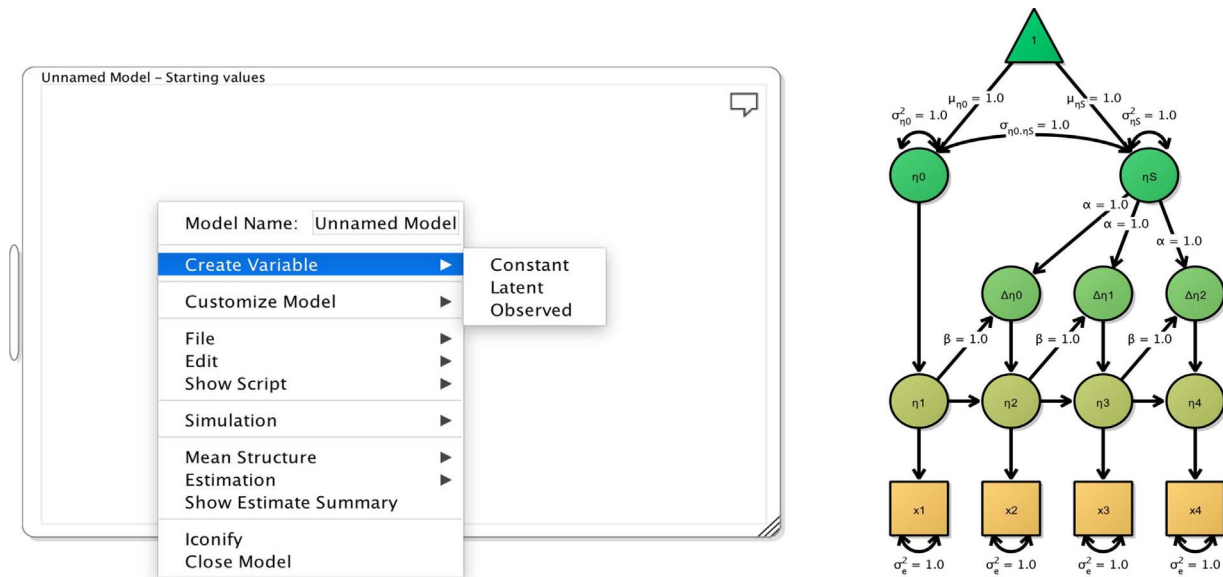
Unnamed Model - Starting values

Model Name: Unnamed Model

Create Variable ▶

Constant
Latent
Observed

Customize Model ▶

File ▶
Edit ▶
Show Script ▶

Simulation ▶

Mean Structure ▶
Estimation ▶
Show Estimate Summary

Iconify
Close Model

1

$\mu_{\eta 0} = 1.0$
$\mu_{\eta S} = 1.0$
$\sigma^2_{\eta 0} = 1.0$
$\sigma^2_{\eta S} = 1.0$
$\sigma_{\eta 0.\eta S} = 1.0$

η0
ηS

$\alpha = 1.0$
$\alpha = 1.0$
$\alpha = 1.0$

Δη0
Δη1
Δη2

$\beta = 1.0$
$\beta = 1.0$
$\beta = 1.0$

η1
η2
η3
η4

x1
x2
x3
x4

$\sigma^2_e = 1.0$
$\sigma^2_e = 1.0$
$\sigma^2_e = 1.0$
$\sigma^2_e = 1.0$